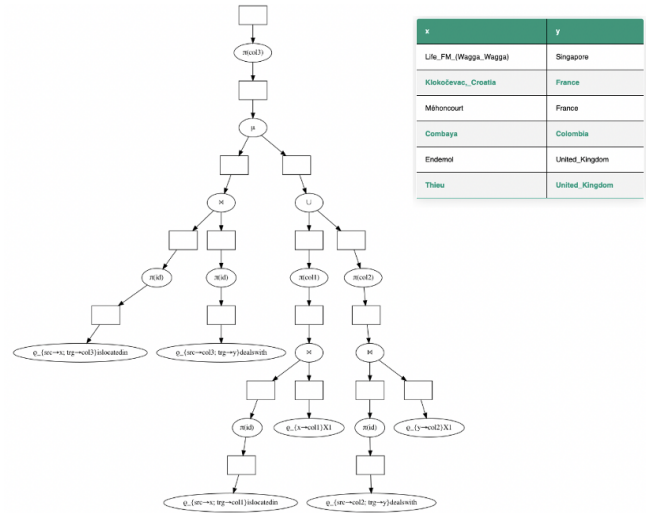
π(col3)

μ

⋈

∪

π(id)

π(id)

π(col1)

π(col2)

ρ_{src→x; trg→col3}islocatedin

ρ_{src→col3; trg→y}dealswith

⋈

⋈

π(id)

ρ_{x→col1}X1

π(id)

ρ_{y→col2}X1

ρ_{src→x; trg→col1}islocatedin

ρ_{src→col2; trg→y}dealswith

| x | y |
|---|---|
| Life_FM_(Wagga_Wagga) | Singapore |
| Klokočevac,_Croatia | France |
| Méhoncourt | France |
| Combaya | Colombia |
| Endemol | United_Kingdom |
| Thieu | United_Kingdom |